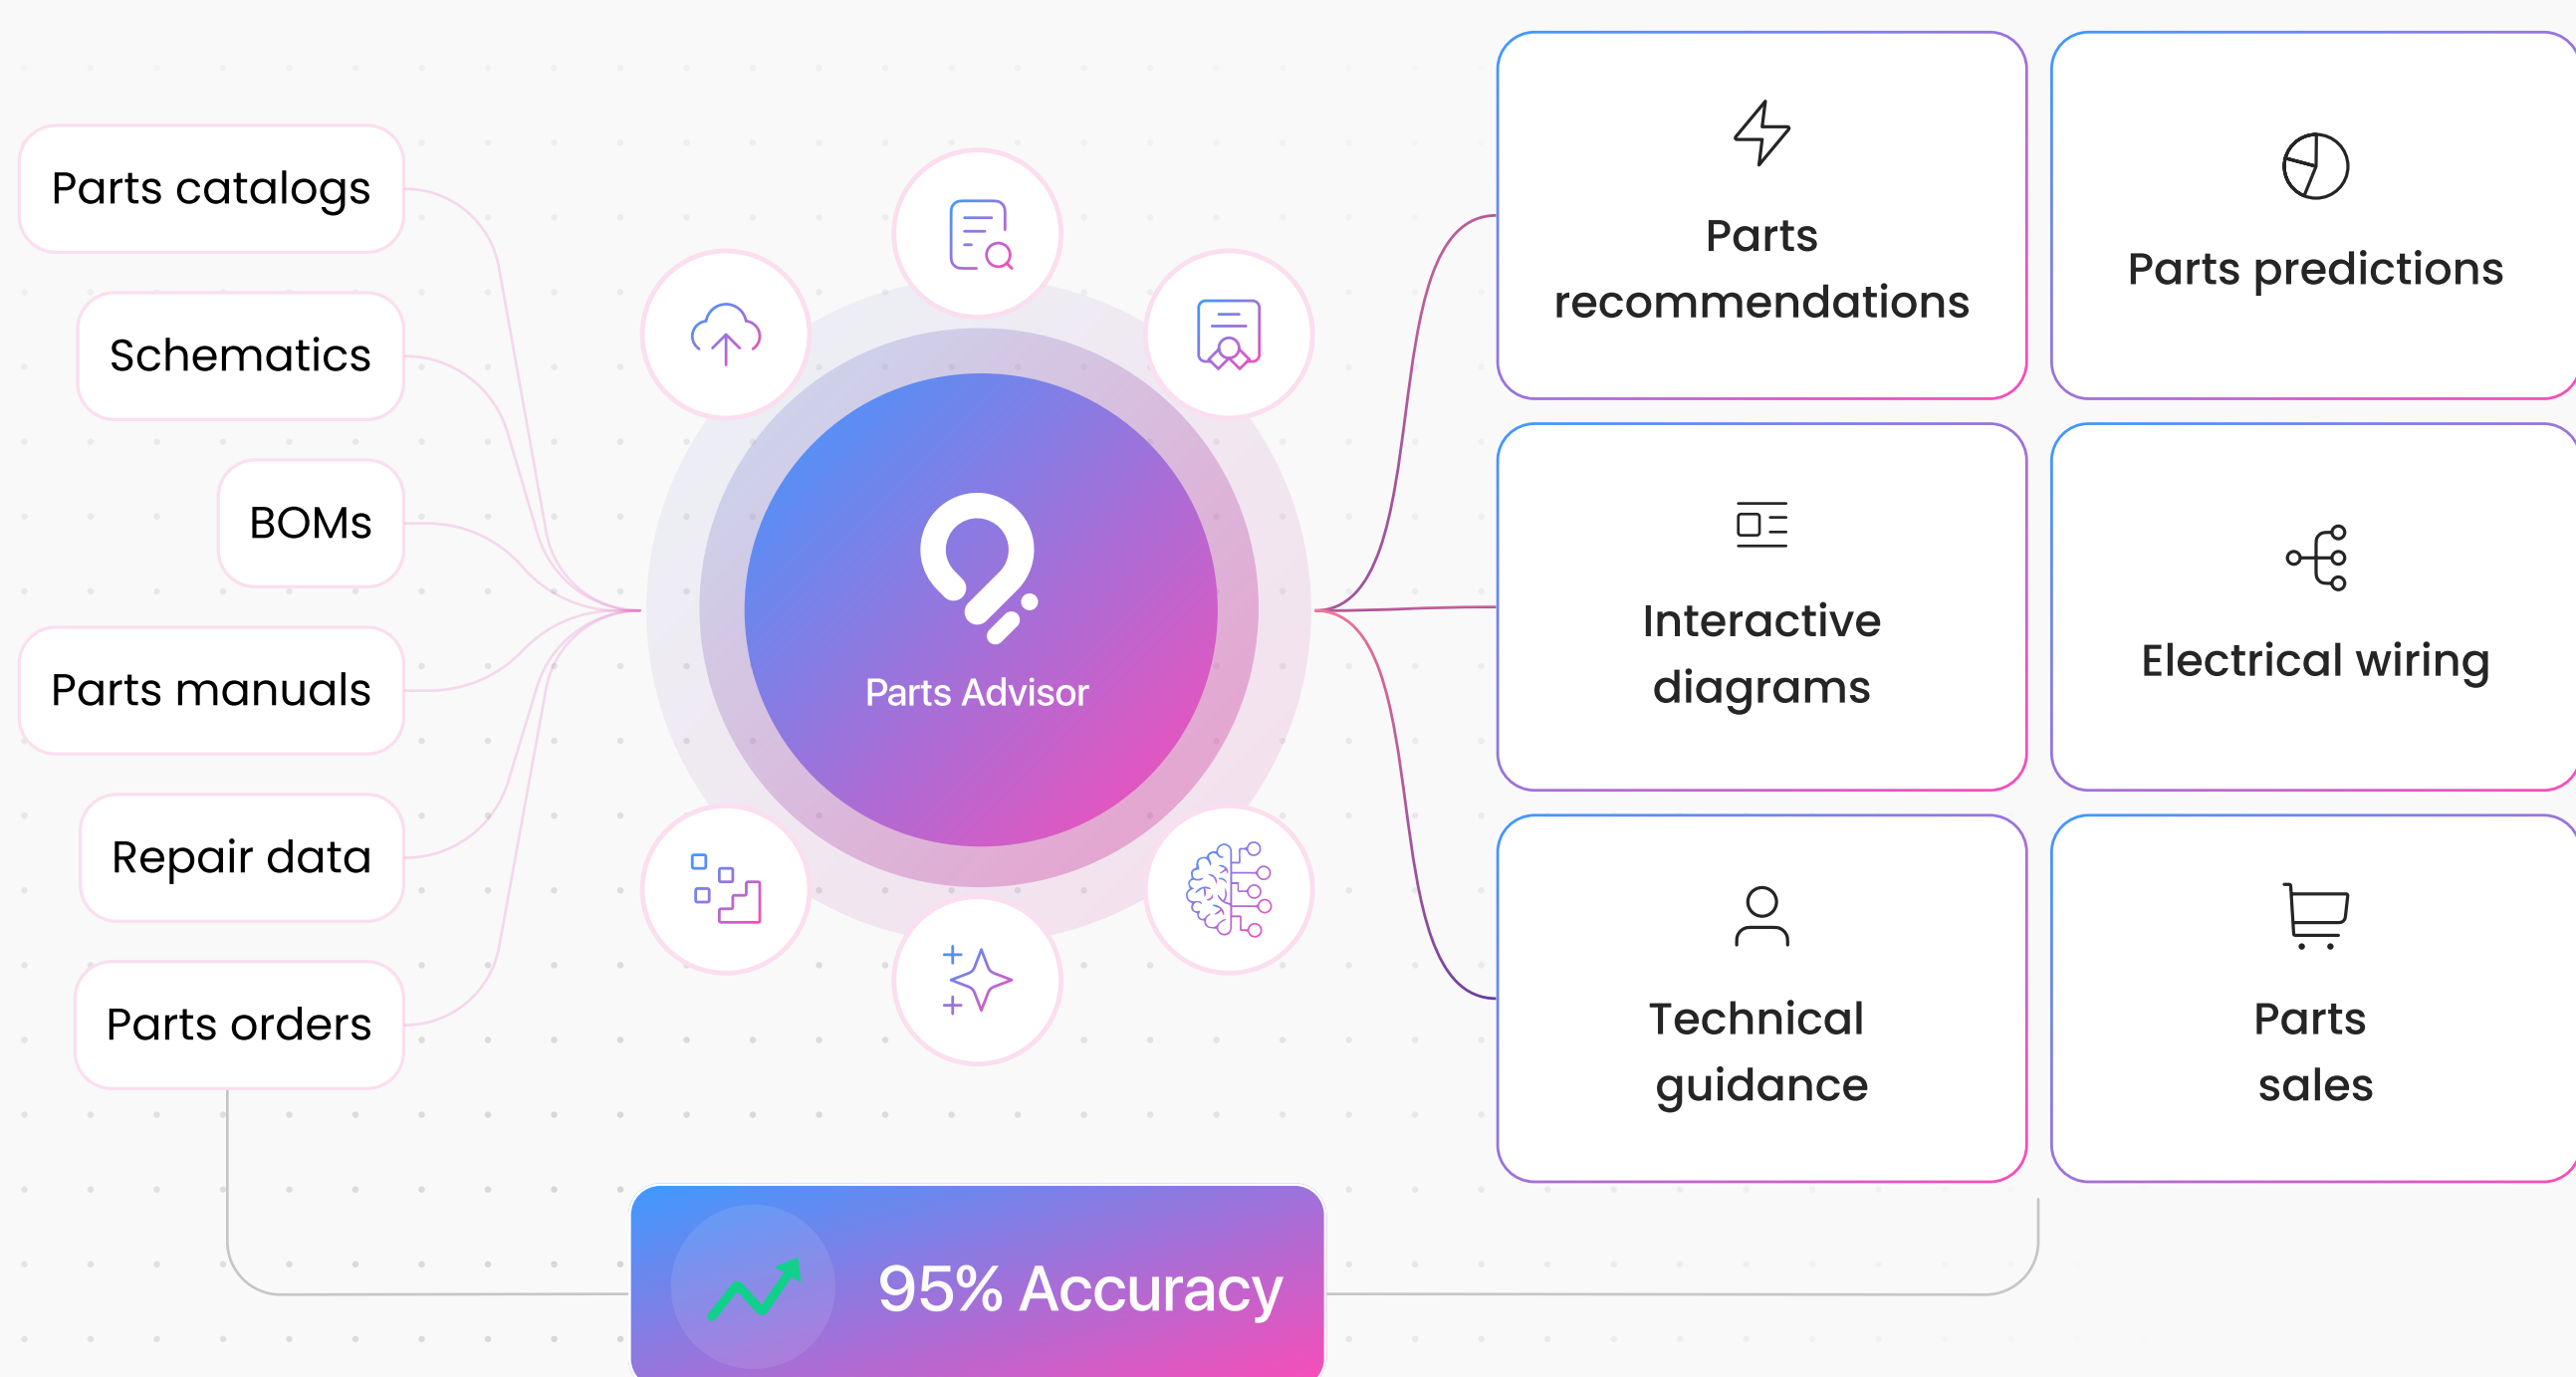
Parts catalogs

Schematics

BOMs

Parts manuals

Repair data

Parts orders

Parts Advisor

Parts recommendations

Parts predictions

Interactive diagrams

Electrical wiring

Technical guidance

Parts sales

95% Accuracy